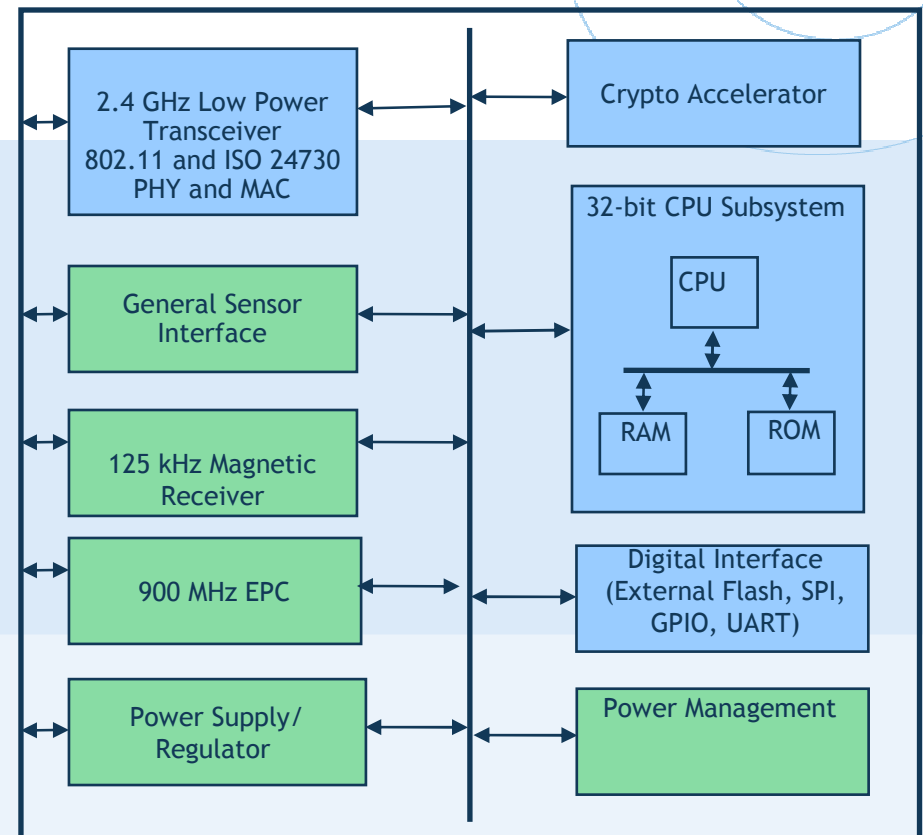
2.4 GHz Low Power Transceiver 802.11 and ISO 24730 PHY and MAC

Crypto Accelerator

32-bit CPU Subsystem

CPU

RAM

ROM

General Sensor Interface

125 kHz Magnetic Receiver

900 MHz EPC

Digital Interface (External Flash, SPI, GPIO, UART)

Power Supply/ Regulator

Power Management